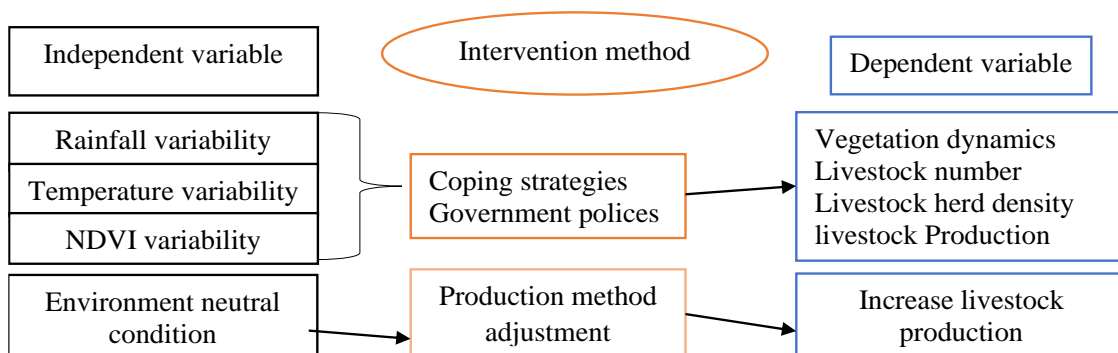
Independent variable

Intervention method

Dependent variable

Rainfall variability

Temperature variability

NDVI variability

Coping strategies
Government polices

Vegetation dynamics
Livestock number
Livestock herd density
livestock Production

Environment neutral condition

Production method adjustment

Increase livestock production